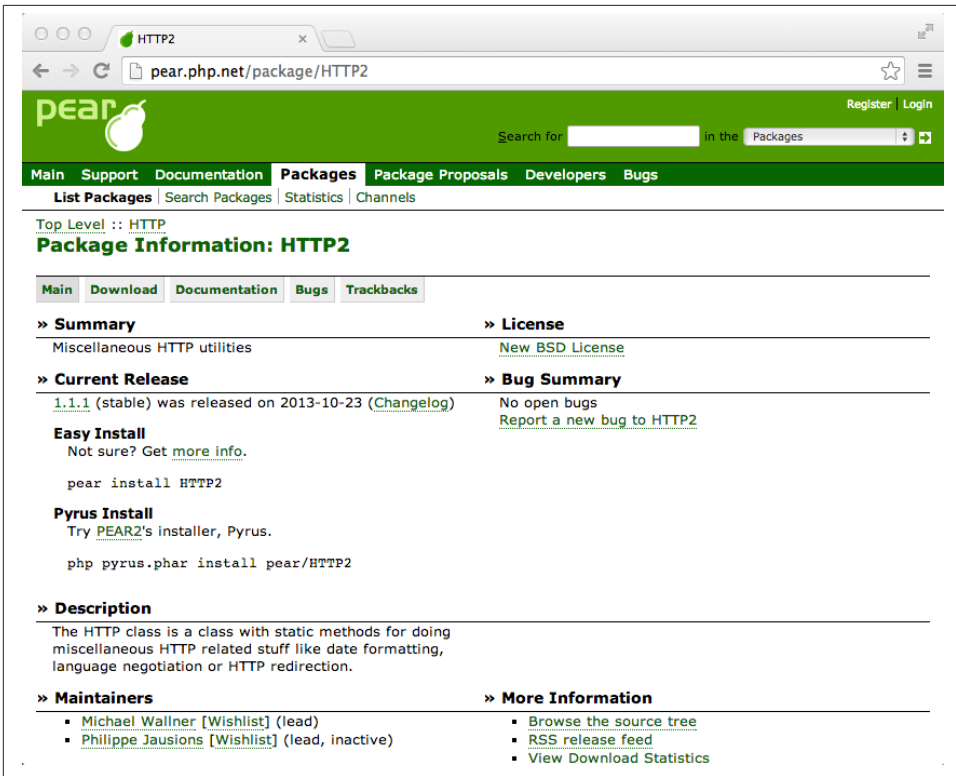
HTTP2

pear.php.net/package/HTTP2

pear

Register | Login

Search for in the Packages

Main Support Documentation Packages Package Proposals Developers Bugs

List Packages | Search Packages | Statistics | Channels

Top Level :: HTTP

Package Information: HTTP2

Main Download Documentation Bugs Trackbacks

» Summary

Miscellaneous HTTP utilities

» Current Release

1.1.1 (stable) was released on 2013-10-23 (Changelog)

Easy Install

Not sure? Get more info.

pear install HTTP2

Pyrus Install

Try PEAR2's installer, Pyrus.

php pyrus.phar install pear/HTTP2

» License

New BSD License

» Bug Summary

No open bugs

Report a new bug to HTTP2

» Description

The HTTP class is a class with static methods for doing miscellaneous HTTP related stuff like date formatting, language negotiation or HTTP redirection.

» Maintainers

- Michael Wallner [Wishlist] (lead)
- Philippe Jausions [Wishlist] (lead, inactive)

» More Information

- Browse the source tree
- RSS release feed
- View Download Statistics